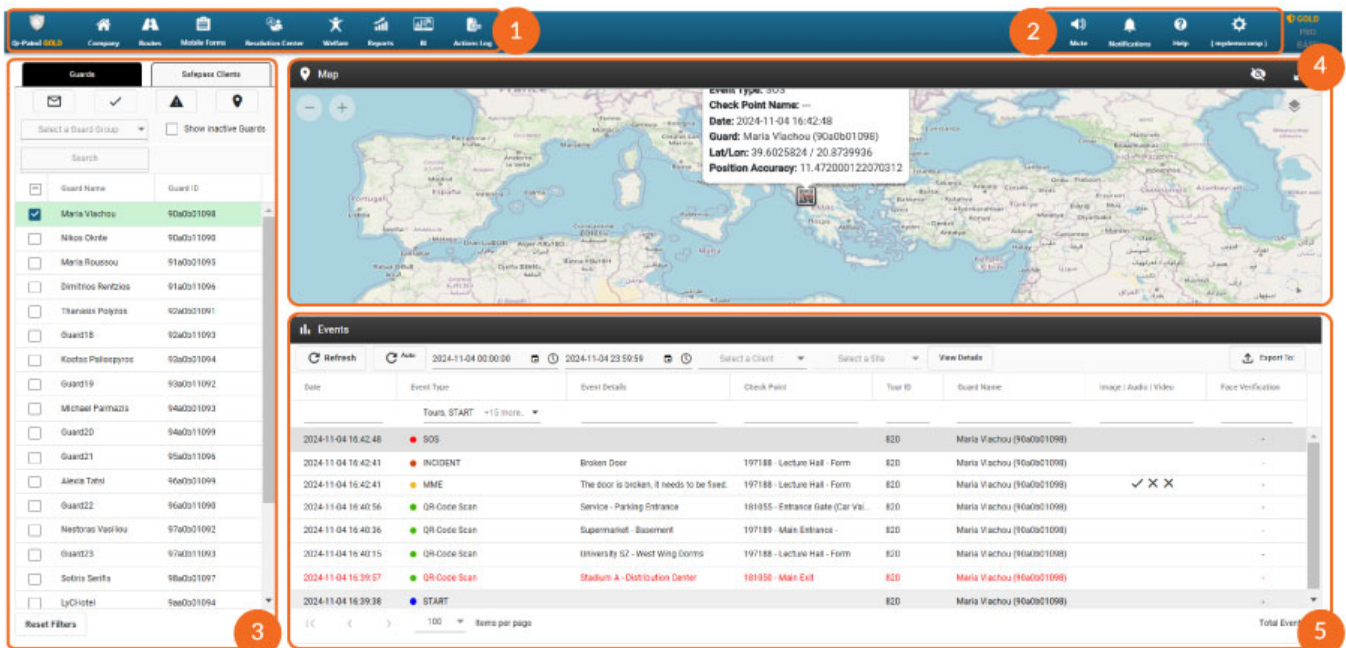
Qr-Patrol GOLD Company Routes Mobile Forms Resolution Center Welfare Reports BI Actions Log 1

2 Mute Notifications Help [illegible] GOLD PRO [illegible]

Guards Safepass Clients

Select a Guard Group Show Inactive Guards

Search

| | Guard Name | Guard ID |
|---|---|---|
| ☑ | Maria Vlachou | 90a0b01098 |
| ☐ | Nikos Oknte | 90a0b11090 |
| ☐ | Maria Roussou | 91a0b01095 |
| ☐ | Dimitrios Rentzios | 91a0b11096 |
| ☐ | Thanasis Polytos | 92a0b01091 |
| ☐ | Guard18 | 92a0b11093 |
| ☐ | Kostas Paliospyros | 93a0b01094 |
| ☐ | Guard19 | 93a0b11092 |
| ☐ | Michael Parmazis | 94a0b01093 |
| ☐ | Guard20 | 94a0b11099 |
| ☐ | Guard21 | 95a0b11096 |
| ☐ | Alexia Tsitsi | 96a0b01099 |
| ☐ | Guard22 | 96a0b11090 |
| ☐ | Nestoras Vasiliou | 97a0b01092 |
| ☐ | Guard23 | 97a0b11093 |
| ☐ | Sotiris Serifis | 98a0b01097 |
| ☐ | LyCHotel | 9aa0b01094 |

Reset Filters 3

Map 4

Event Type: SOS
Check Point Name: —
Date: 2024-11-04 16:42:48
Guard: Maria Vlachou (90a0b01098)
Lat/Lon: 39.6025824 / 20.8729936
Position Accuracy: 11.472000122070312

Events

Refresh Auto 2024-11-04 00:00:00 2024-11-04 23:59:59 Select a Client Select a Site View Details Export To:

| Date | Event Type | Event Details | Check Point | Tour ID | Guard Name | Image / Audio / Video | Face Verification |
|---|---|---|---|---|---|---|---|
| | Tours, START +15 more... | | | | | | |
| 2024-11-04 16:42:48 | SOS | | | 820 | Maria Vlachou (90a0b01098) | | - |
| 2024-11-04 16:42:41 | INCIDENT | Broken Door | 197188 - Lecture Hall - Form | 820 | Maria Vlachou (90a0b01098) | | - |
| 2024-11-04 16:42:41 | MME | The door is broken, it needs to be fixed. | 197188 - Lecture Hall - Form | 820 | Maria Vlachou (90a0b01098) | ✓ ✕ ✕ | - |
| 2024-11-04 16:40:56 | QR-Code Scan | Service - Parking Entrance | 181055 - Entrance Gate (Car Val... | 820 | Maria Vlachou (90a0b01098) | | - |
| 2024-11-04 16:40:36 | QR-Code Scan | Supermarket - Basement | 197189 - Main Entrance - | 820 | Maria Vlachou (90a0b01098) | | - |
| 2024-11-04 16:40:15 | QR-Code Scan | University S2 - West Wing Dorms | 197188 - Lecture Hall - Form | 820 | Maria Vlachou (90a0b01098) | | - |
| 2024-11-04 16:39:57 | QR-Code Scan | Stadium A - Distribution Center | 181050 - Main Exit | 820 | Maria Vlachou (90a0b01098) | | - |
| 2024-11-04 16:39:38 | START | | | 820 | Maria Vlachou (90a0b01098) | | - |

100 Items per page Total Event 5